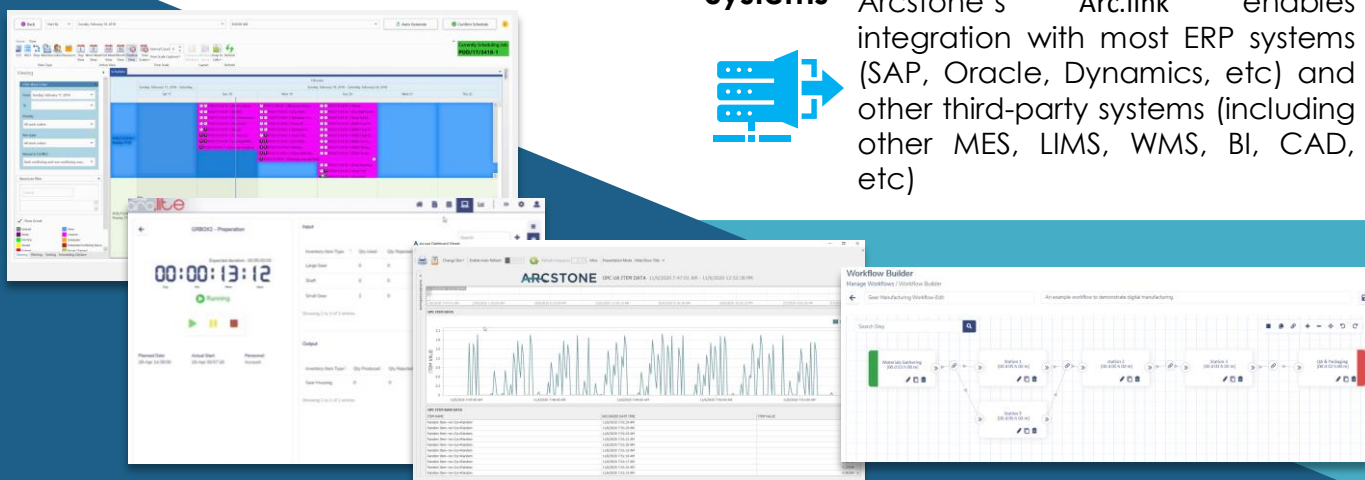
Systems Arcstone's Arc.link enables integration with most ERP systems (SAP, Oracle, Dynamics, etc) and other third-party systems (including other MES, LIMS, WMS, BI, CAD, etc)

Back
Auto Schedule
Confirm Schedule
Currently Scheduling Job
Viewing
Done

URBOX2 - Preparation
00:00:13:12
Running
Planned Date
Actual Start
Personnel
Input
Inventory Item Type
Large Gear
Shaft
Small Gear
Output
Gear Housing

ARCSTONE
OPC UA ITEM DATA

Workflow Builder
Manage Workflows / Workflow Builder
Gear Manufacturing Workflow-Edit
An example workflow to demonstrate digital manufacturing.
Search Step
Material Gathering
Station 1
Station 2
Station 3
Station 5
QA & Packaging